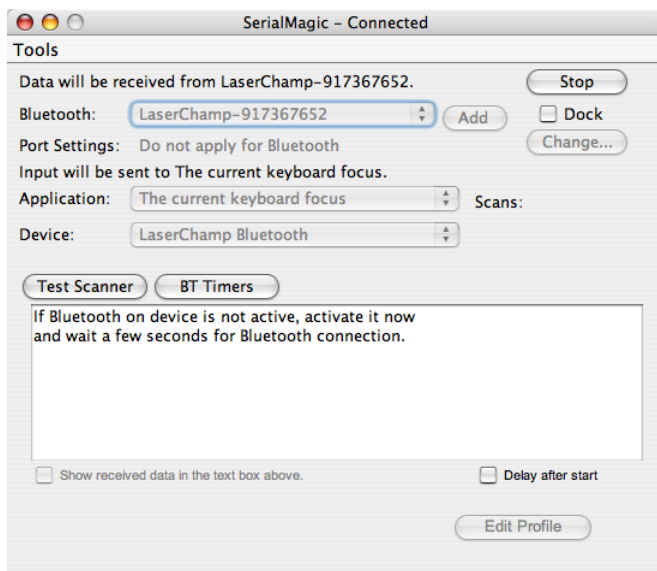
SerialMagic – Connected

Tools

Data will be received from LaserChamp-917367652.

Stop

Bluetooth: LaserChamp-917367652

Add

Dock

Port Settings: Do not apply for Bluetooth

Change...

Input will be sent to The current keyboard focus.

Application: The current keyboard focus

Scans:

Device: LaserChamp Bluetooth

Test Scanner

BT Timers

If Bluetooth on device is not active, activate it now and wait a few seconds for Bluetooth connection.

Show received data in the text box above.

Delay after start

Edit Profile